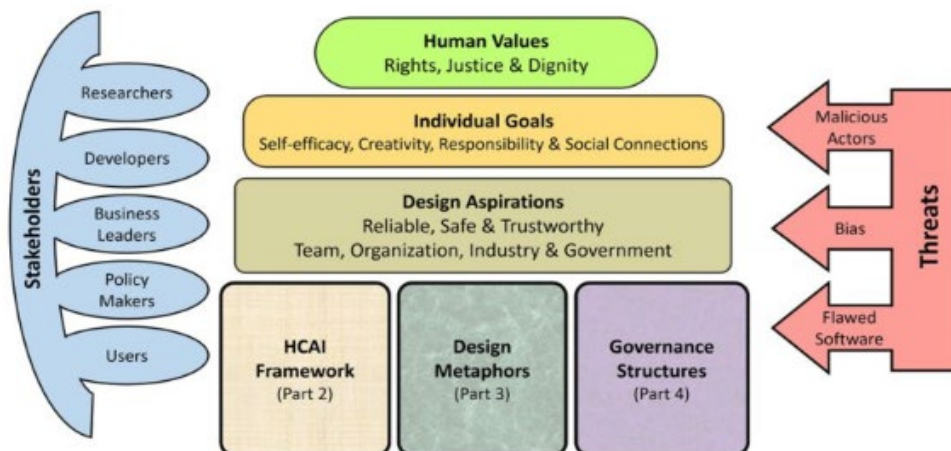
Stakeholders

Researchers

Developers

Business Leaders

Policy Makers

Users

Human Values
Rights, Justice & Dignity

Individual Goals
Self-efficacy, Creativity, Responsibility & Social Connections

Design Aspirations
Reliable, Safe & Trustworthy
Team, Organization, Industry & Government

HCAI Framework
(Part 2)

Design Metaphors
(Part 3)

Governance Structures
(Part 4)

Threats

Malicious Actors

Bias

Flawed Software